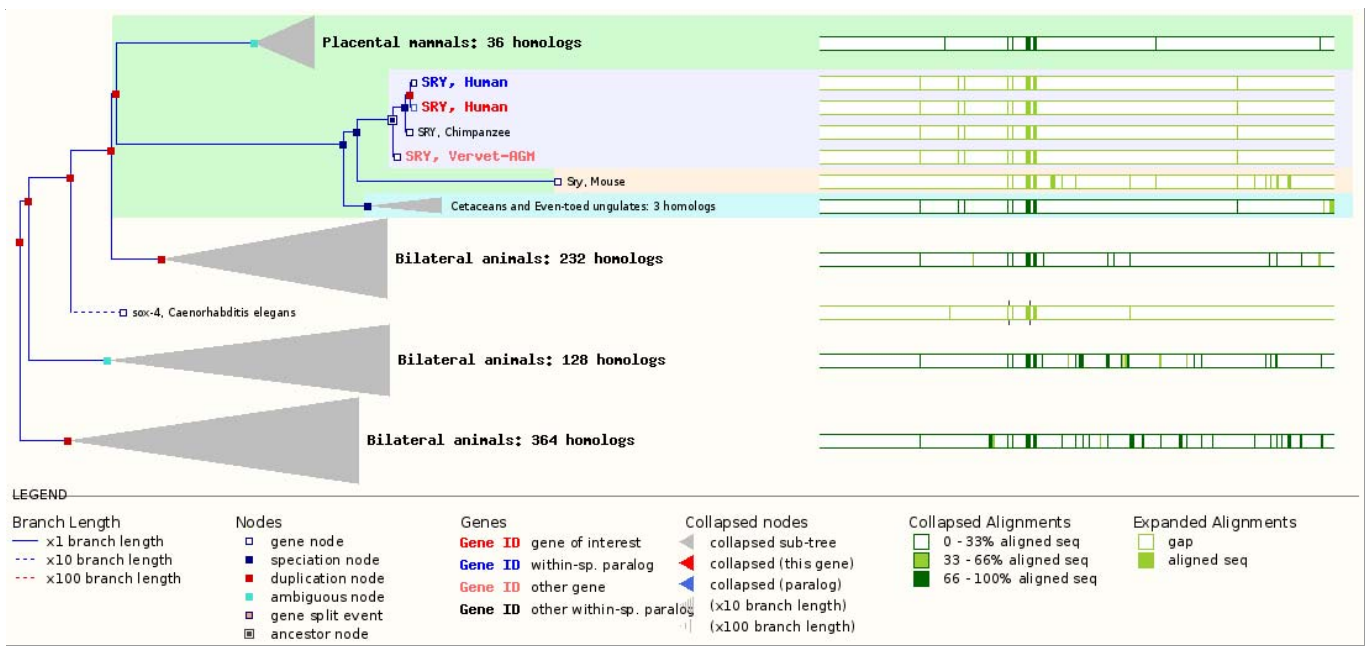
Placental mammals: 36 homologs

SRY, Human

SRY, Human

SRY, Chimpanzee

SRY, Vervet-AGM

Sry, Mouse

Cetaceans and Even-toed ungulates: 3 homologs

Bilateral animals: 232 homologs

sox-4, Caenorhabditis elegans

Bilateral animals: 128 homologs

Bilateral animals: 364 homologs

LEGEND

Branch Length
x1 branch length
x10 branch length
x100 branch length

Nodes
gene node
speciation node
duplication node
ambiguous node
gene split event
ancestor node

Genes
Gene ID gene of interest
Gene ID within-sp. paralog
Gene ID other gene
Gene ID other within-sp. paralog

Collapsed nodes
collapsed sub-tree
collapsed (this gene)
collapsed (paralog)
(x10 branch length)
(x100 branch length)

Collapsed Alignments
0 - 33% aligned seq
33 - 66% aligned seq
66 - 100% aligned seq

Expanded Alignments
gap
aligned seq